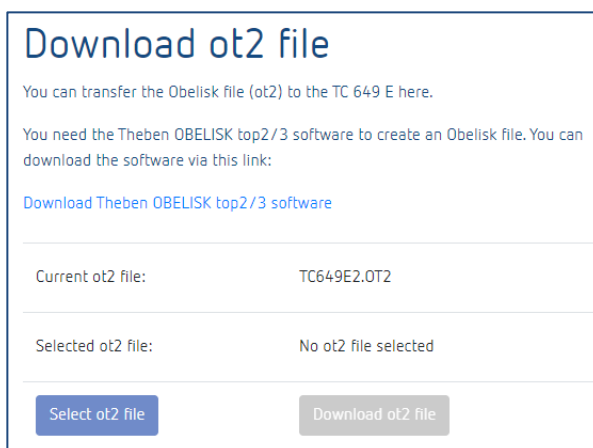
Download ot2 file

You can transfer the Obelisk file (ot2) to the TC 649 E here.

You need the Theben OBELISK top2/3 software to create an Obelisk file. You can download the software via this link:

Download Theben OBELISK top2/3 software

| Current ot2 file: | TC649E2.OT2 |
|---|---|
| Selected ot2 file: | No ot2 file selected |

Select ot2 file

Download ot2 file